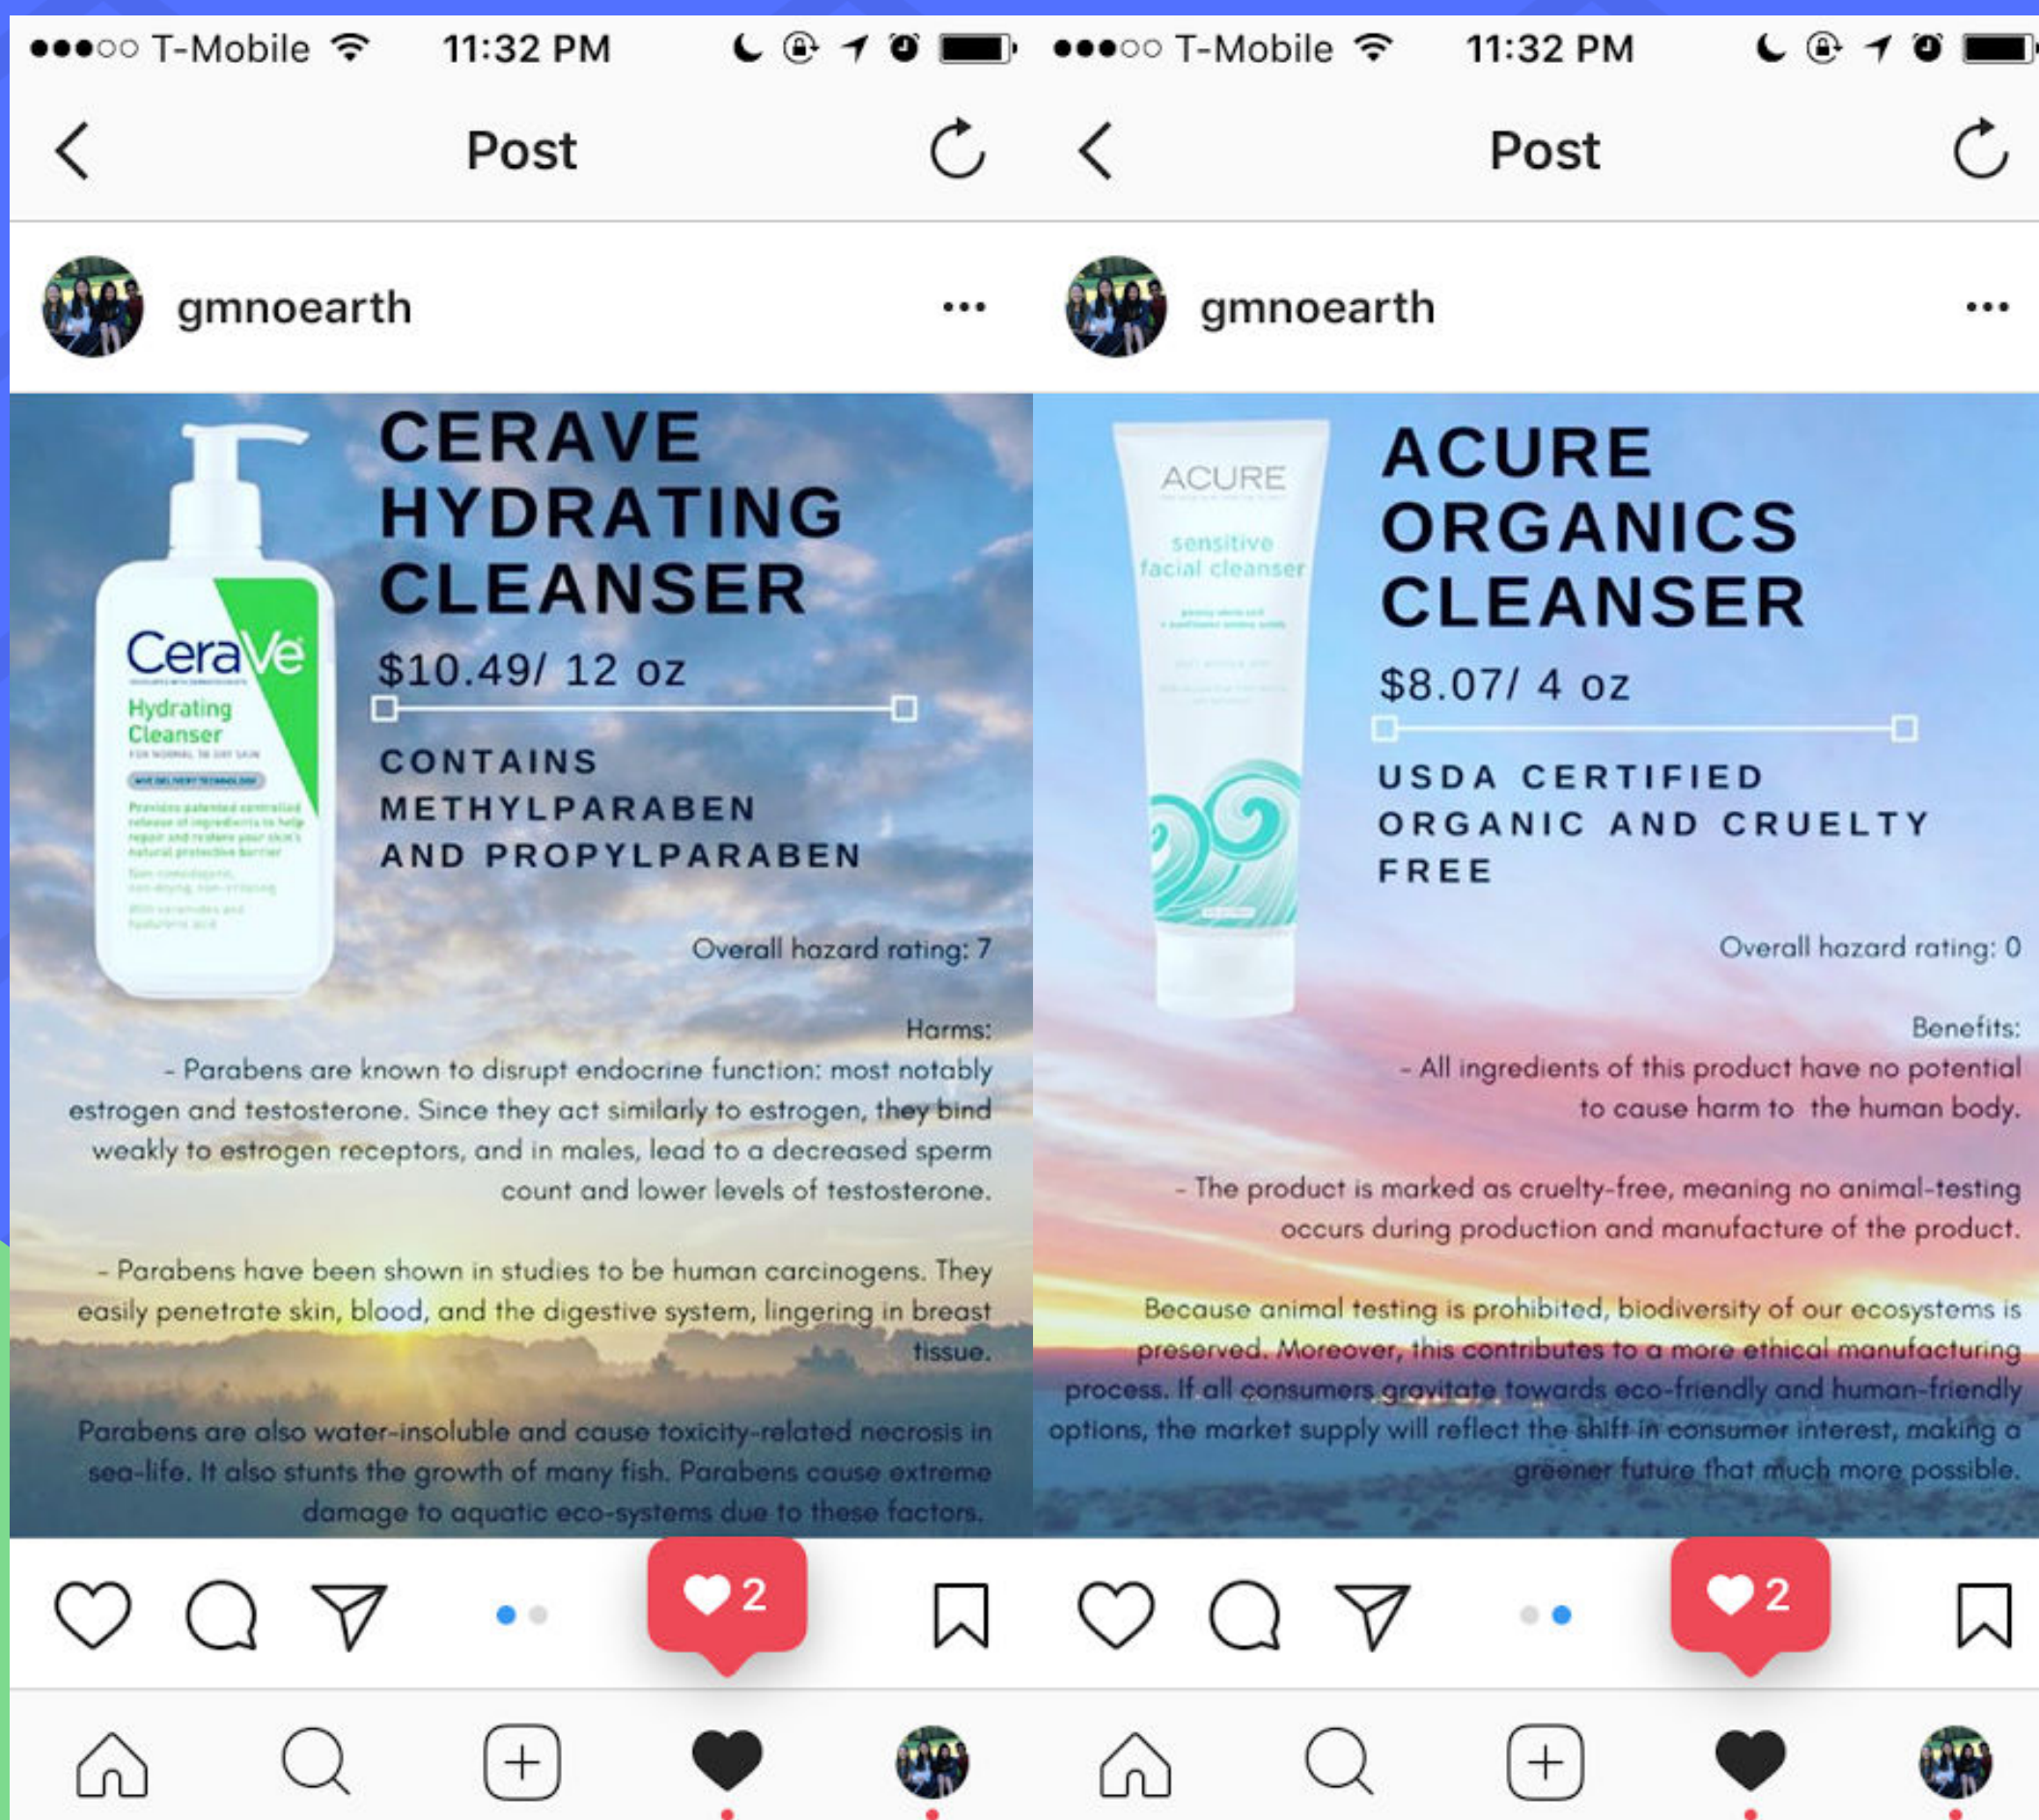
●●●○○ T-Mobile 11:32 PM

Post

gmnoearth ...

CeraVe
Hydrating Cleanser

CERAVE HYDRATING CLEANSER

$10.49/ 12 oz

CONTAINS METHYLPARABEN AND PROPYLPARABEN

Overall hazard rating: 7

Harms:
- Parabens are known to disrupt endocrine function: most notably estrogen and testosterone. Since they act similarly to estrogen, they bind weakly to estrogen receptors, and in males, lead to a decreased sperm count and lower levels of testosterone.

- Parabens have been shown in studies to be human carcinogens. They easily penetrate skin, blood, and the digestive system, lingering in breast tissue.

Parabens are also water-insoluble and cause toxicity-related necrosis in sea-life. It also stunts the growth of many fish. Parabens cause extreme damage to aquatic eco-systems due to these factors.

2

●●●○○ T-Mobile 11:32 PM

Post

gmnoearth ...

ACURE
sensitive facial cleanser

ACURE ORGANICS CLEANSER

$8.07/ 4 oz

USDA CERTIFIED ORGANIC AND CRUELTY FREE

Overall hazard rating: 0

Benefits:
- All ingredients of this product have no potential to cause harm to the human body.

- The product is marked as cruelty-free, meaning no animal-testing occurs during production and manufacture of the product.

Because animal testing is prohibited, biodiversity of our ecosystems is preserved. Moreover, this contributes to a more ethical manufacturing process. If all consumers gravitate towards eco-friendly and human-friendly options, the market supply will reflect the shift in consumer interest, making a greener future that much more possible.

2